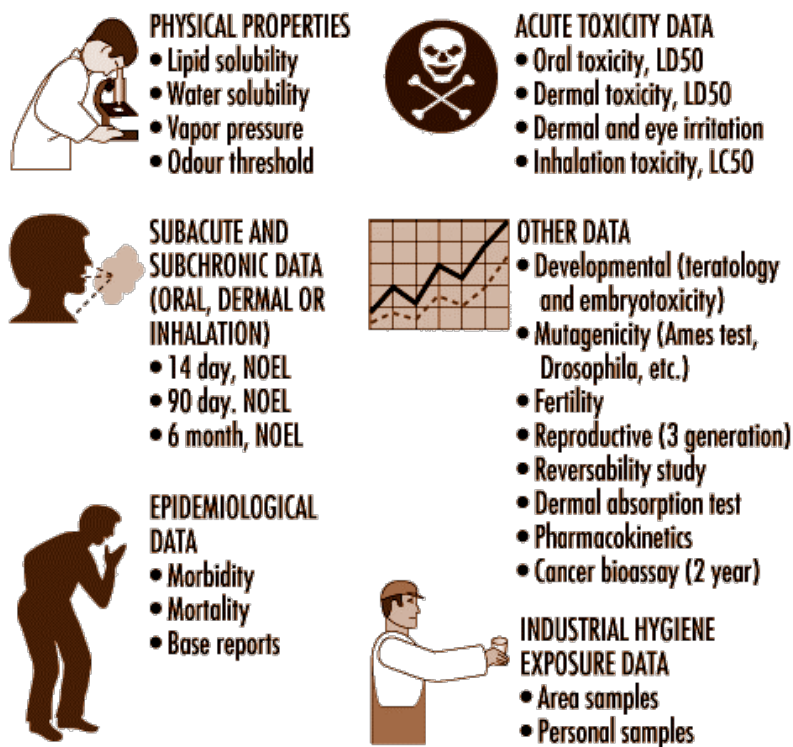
PHYSICAL PROPERTIES
• Lipid solubility
• Water solubility
• Vapor pressure
• Odour threshold

ACUTE TOXICITY DATA
• Oral toxicity, LD50
• Dermal toxicity, LD50
• Dermal and eye irritation
• Inhalation toxicity, LC50

SUBACUTE AND SUBCHRONIC DATA (ORAL, DERMAL OR INHALATION)
• 14 day, NOEL
• 90 day. NOEL
• 6 month, NOEL

OTHER DATA
• Developmental (teratology and embryotoxicity)
• Mutagenicity (Ames test, Drosophila, etc.)
• Fertility
• Reproductive (3 generation)
• Reversability study
• Dermal absorption test
• Pharmacokinetics
• Cancer bioassay (2 year)

EPIDEMIOLOGICAL DATA
• Morbidity
• Mortality
• Base reports

INDUSTRIAL HYGIENE EXPOSURE DATA
• Area samples
• Personal samples